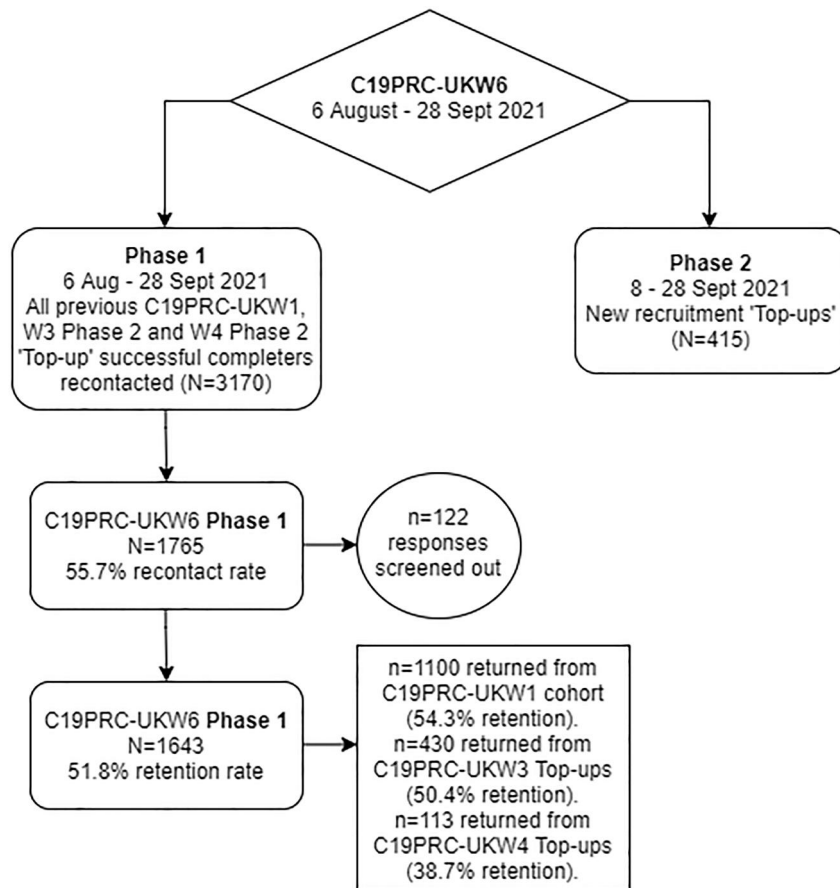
C19PRC-UKW6
6 August - 28 Sept 2021

Phase 1
6 Aug - 28 Sept 2021
All previous C19PRC-UKW1, W3 Phase 2 and W4 Phase 2 'Top-up' successful completers recontacted (N=3170)

Phase 2
8 - 28 Sept 2021
New recruitment 'Top-ups' (N=415)

C19PRC-UKW6 Phase 1
N=1765
55.7% recontact rate

n=122 responses screened out

C19PRC-UKW6 Phase 1
N=1643
51.8% retention rate

n=1100 returned from C19PRC-UKW1 cohort (54.3% retention).
n=430 returned from C19PRC-UKW3 Top-ups (50.4% retention).
n=113 returned from C19PRC-UKW4 Top-ups (38.7% retention).